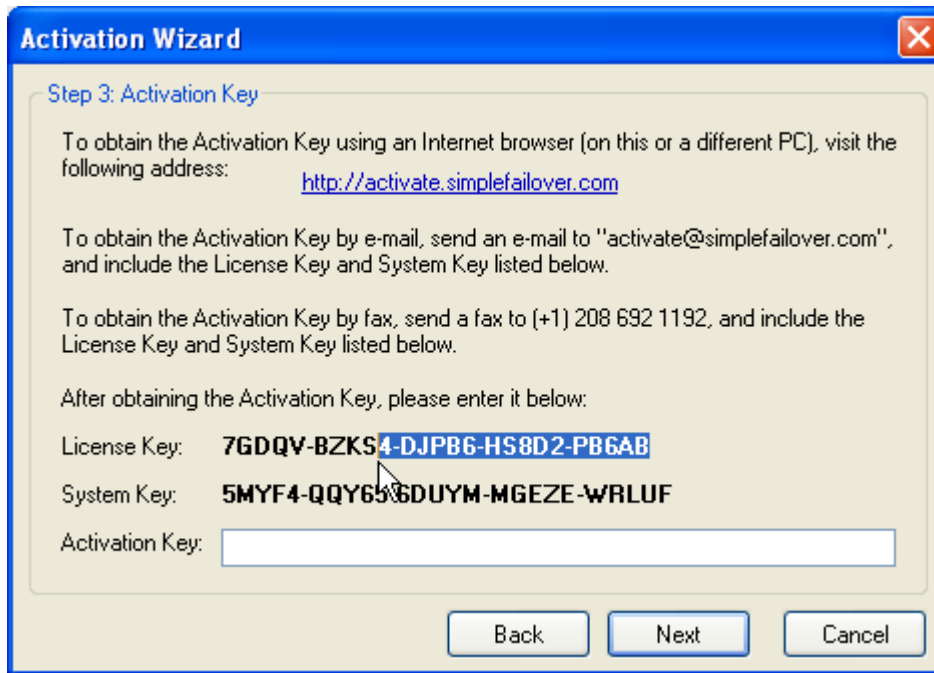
Activation Wizard

Step 3: Activation Key

To obtain the Activation Key using an Internet browser (on this or a different PC), visit the following address:

http://activate.simplefailover.com

To obtain the Activation Key by e-mail, send an e-mail to "activate@simplefailover.com", and include the License Key and System Key listed below.

To obtain the Activation Key by fax, send a fax to (+1) 208 692 1192, and include the License Key and System Key listed below.

After obtaining the Activation Key, please enter it below:

License Key: 7GDQV-BZKS4-DJPB6-HS8D2-PB6AB

System Key: 5MYF4-QQY6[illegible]DUYM-MGEZE-WRLUF

Activation Key:

Back Next Cancel